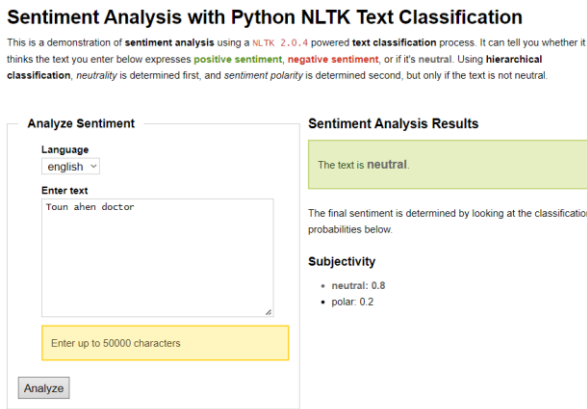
Sentiment Analysis with Python NLTK Text Classification

This is a demonstration of **sentiment analysis** using a NLTK 2.0.4 powered **text classification** process. It can tell you whether it thinks the text you enter below expresses **positive sentiment**, **negative sentiment**, or if it's neutral. Using **hierarchical classification**, *neutrality* is determined first, and *sentiment polarity* is determined second, but only if the text is not neutral.

Analyze Sentiment

Language

english

Enter text

Toun ahen doctor

Enter up to 50000 characters

Analyze

Sentiment Analysis Results

The text is **neutral**.

The final sentiment is determined by looking at the classificatio probabilities below.

Subjectivity

- neutral: 0.8
- polar: 0.2